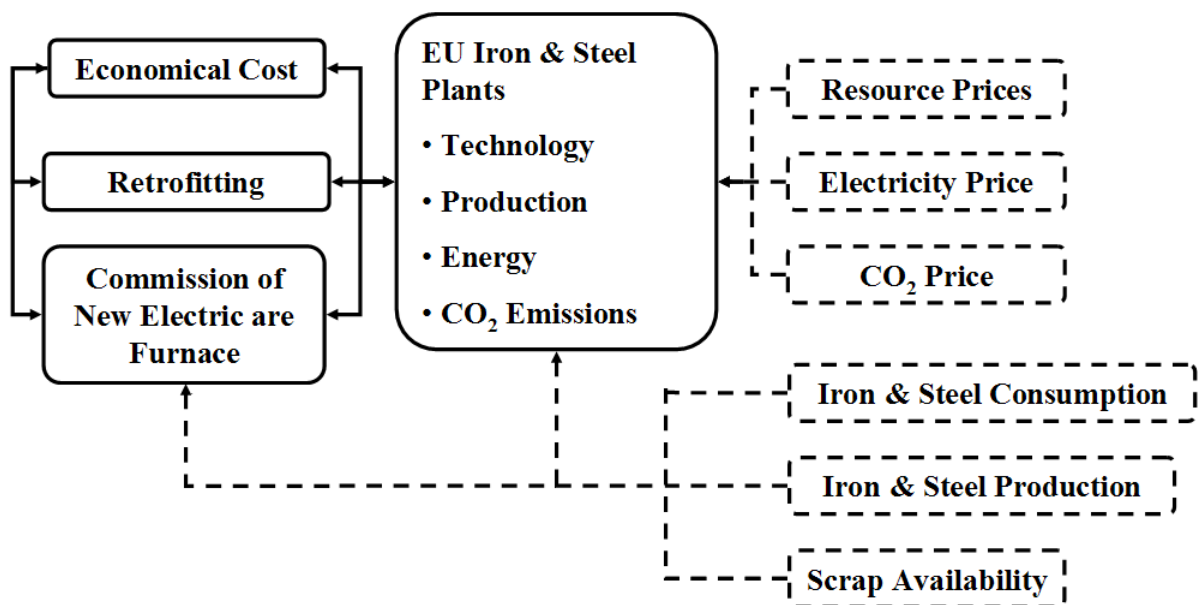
Economical Cost

Retrofitting

Commission of New Electric are Furnace

EU Iron & Steel Plants
• Technology
• Production
• Energy
• $CO_2$ Emissions

Resource Prices

Electricity Price

$CO_2$ Price

Iron & Steel Consumption

Iron & Steel Production

Scrap Availability